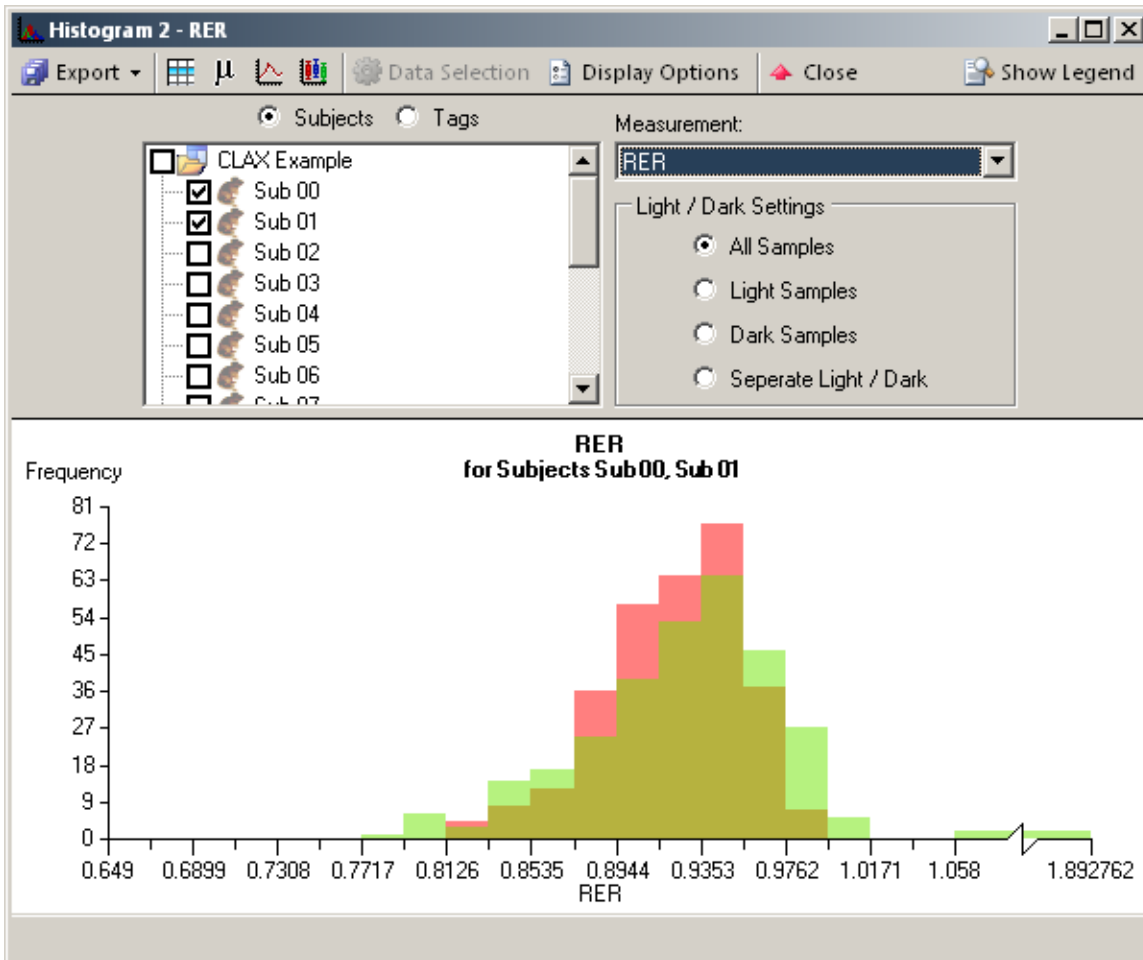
Histogram 2 - RER

Export ▾ μ Data Selection Display Options Close Show Legend

Subjects Tags

CLAX Example
Sub 00
Sub 01
Sub 02
Sub 03
Sub 04
Sub 05
Sub 06
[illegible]

Measurement:
RER

Light / Dark Settings
All Samples
Light Samples
Dark Samples
Seperate Light / Dark

RER
for Subjects Sub 00, Sub 01

Frequency

81
72
63
54
45
36
27
18
9
0

0.649 0.6899 0.7308 0.7717 0.8126 0.8535 0.8944 0.9353 0.9762 1.0171 1.058 1.892762

RER